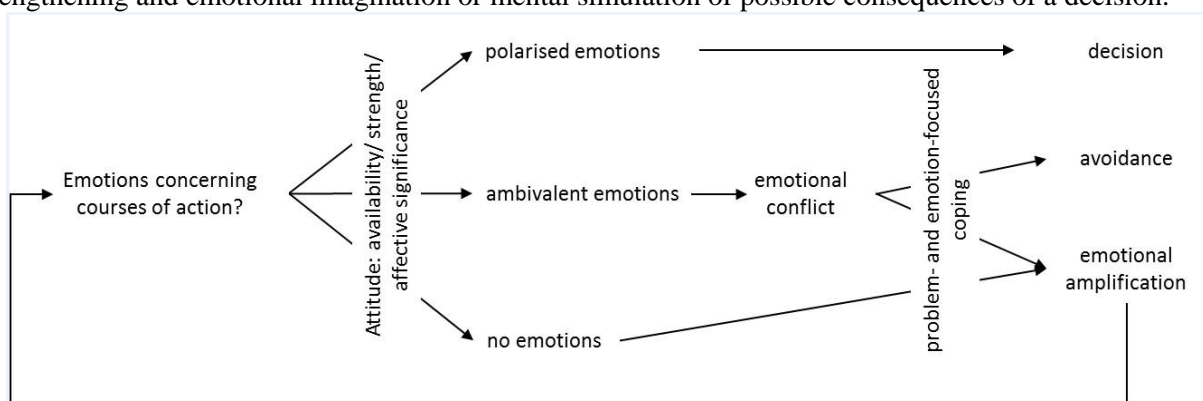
engthening and emotional imagination or mental simulation of possible consequences of a decision.

Emotions concerning courses of action?

Attitude: availability/ strength/ affective significance

polarised emotions

ambivalent emotions

no emotions

emotional conflict

problem- and emotion-focused coping

decision

avoidance

emotional amplification